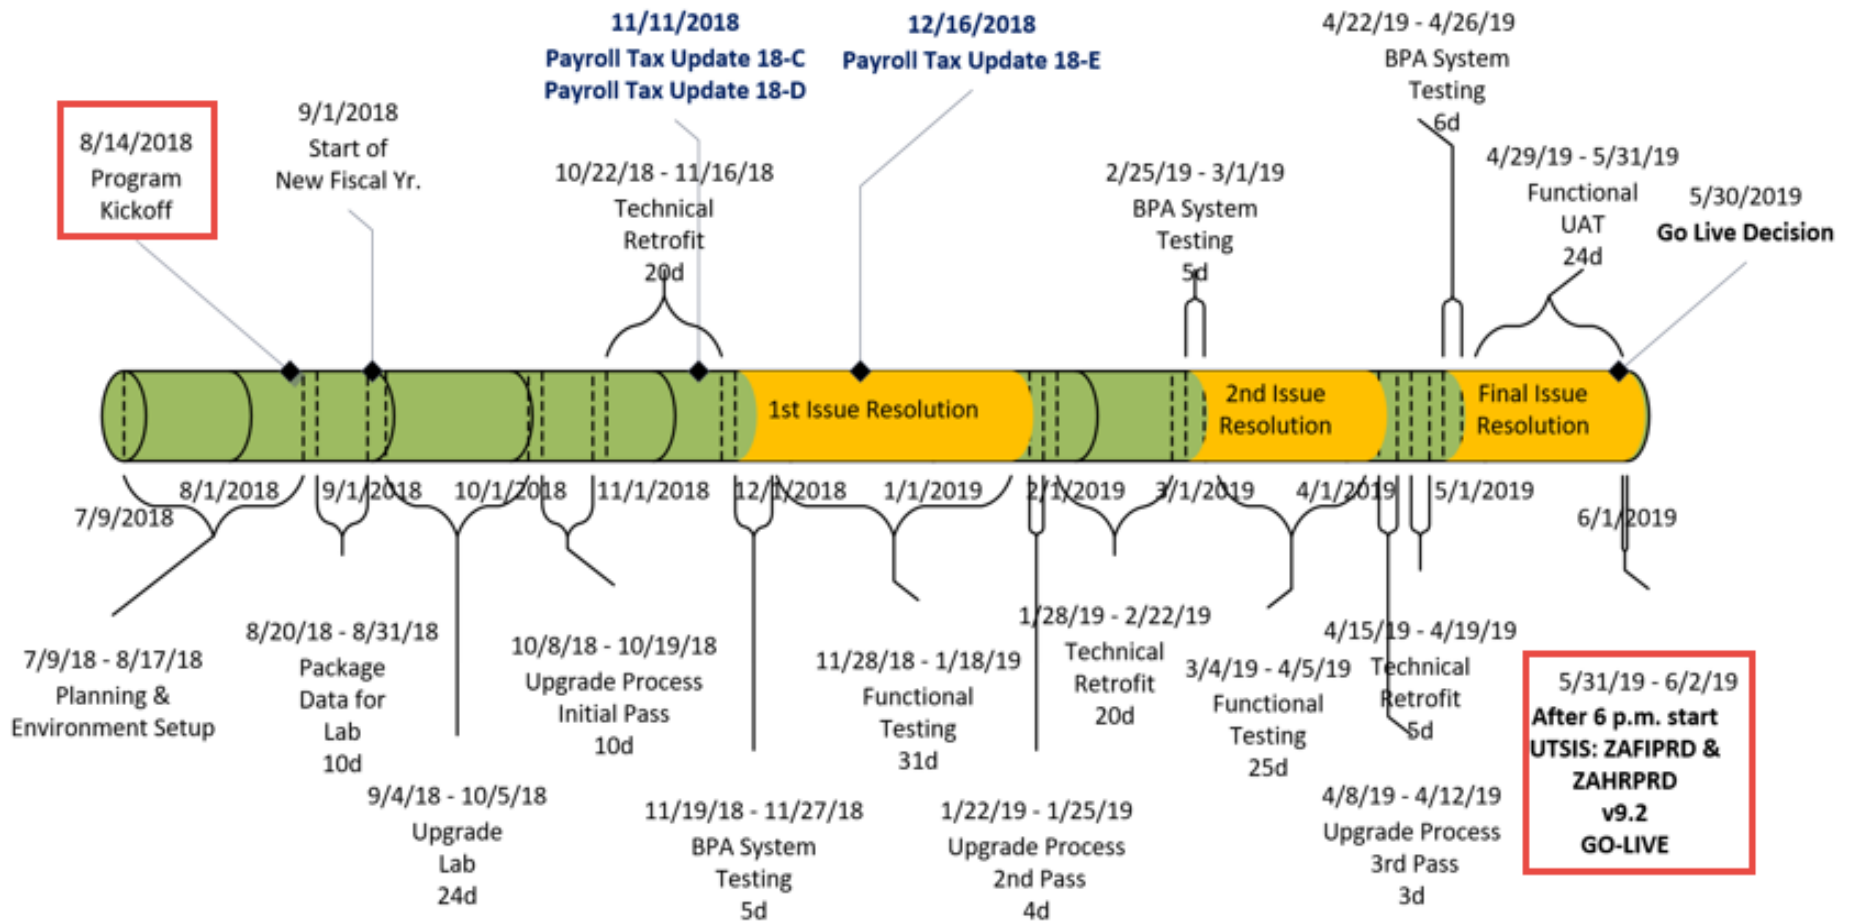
8/14/2018
Program
Kickoff

9/1/2018
Start of
New Fiscal Yr.

11/11/2018
Payroll Tax Update 18-C
Payroll Tax Update 18-D

10/22/18 - 11/16/18
Technical
Retrofit
20d

12/16/2018
Payroll Tax Update 18-E

2/25/19 - 3/1/19
BPA System
Testing
5d

4/22/19 - 4/26/19
BPA System
Testing
6d

4/29/19 - 5/31/19
Functional
UAT
24d

5/30/2019
Go Live Decision

1st Issue Resolution

2nd Issue
Resolution

Final Issue
Resolution

7/9/2018

8/1/2018

9/1/2018

10/1/2018

11/1/2018

12/1/2018

1/1/2019

2/1/2019

3/1/2019

4/1/2019

5/1/2019

6/1/2019

7/9/18 - 8/17/18
Planning &
Environment Setup

8/20/18 - 8/31/18
Package
Data for
Lab
10d

9/4/18 - 10/5/18
Upgrade
Lab
24d

10/8/18 - 10/19/18
Upgrade Process
Initial Pass
10d

11/19/18 - 11/27/18
BPA System
Testing
5d

11/28/18 - 1/18/19
Functional
Testing
31d

1/22/19 - 1/25/19
Upgrade Process
2nd Pass
4d

1/28/19 - 2/22/19
Technical
Retrofit
20d

3/4/19 - 4/5/19
Functional
Testing
25d

4/15/19 - 4/19/19
Technical
Retrofit
5d

4/8/19 - 4/12/19
Upgrade Process
3rd Pass
3d

5/31/19 - 6/2/19
After 6 p.m. start
UTSIS: ZAFIPRD &
ZAHRPRD
v9.2
GO-LIVE